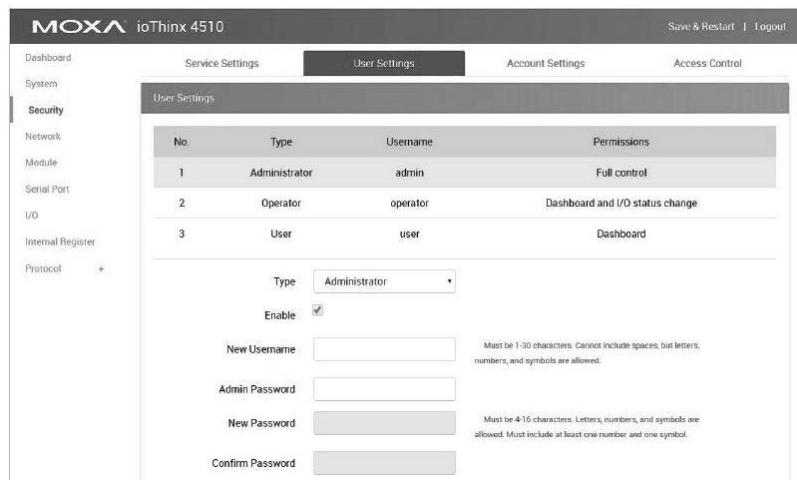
MOXA ioThinx 4510

Save & Restart | Logout

Dashboard
System
Security
Network
Module
Serial Port
I/O
Internal Register
Protocol +

Service Settings
User Settings
Account Settings
Access Control

User Settings

| No. | Type | Username | Permissions |
|---|---|---|---|
| 1 | Administrator | admin | Full control |
| 2 | Operator | operator | Dashboard and I/O status change |
| 3 | User | user | Dashboard |

Type Administrator

Enable

New Username

Must be 1-30 characters. Cannot include spaces, but letters, numbers, and symbols are allowed.

Admin Password

New Password

Must be 4-16 characters. Letters, numbers, and symbols are allowed. Must include at least one number and one symbol.

Confirm Password